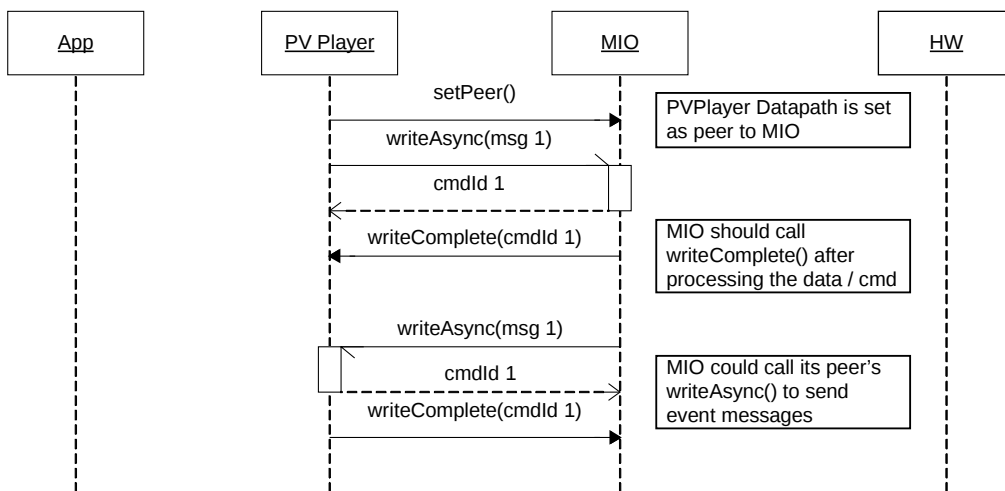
App

PV Player

MIO

HW

setPeer()

PVPlayer Datapath is set as peer to MIO

writeAsync(msg 1)

cmdId 1

writeComplete(cmdId 1)

MIO should call writeComplete() after processing the data / cmd

writeAsync(msg 1)

cmdId 1

MIO could call its peer's writeAsync() to send event messages

writeComplete(cmdId 1)